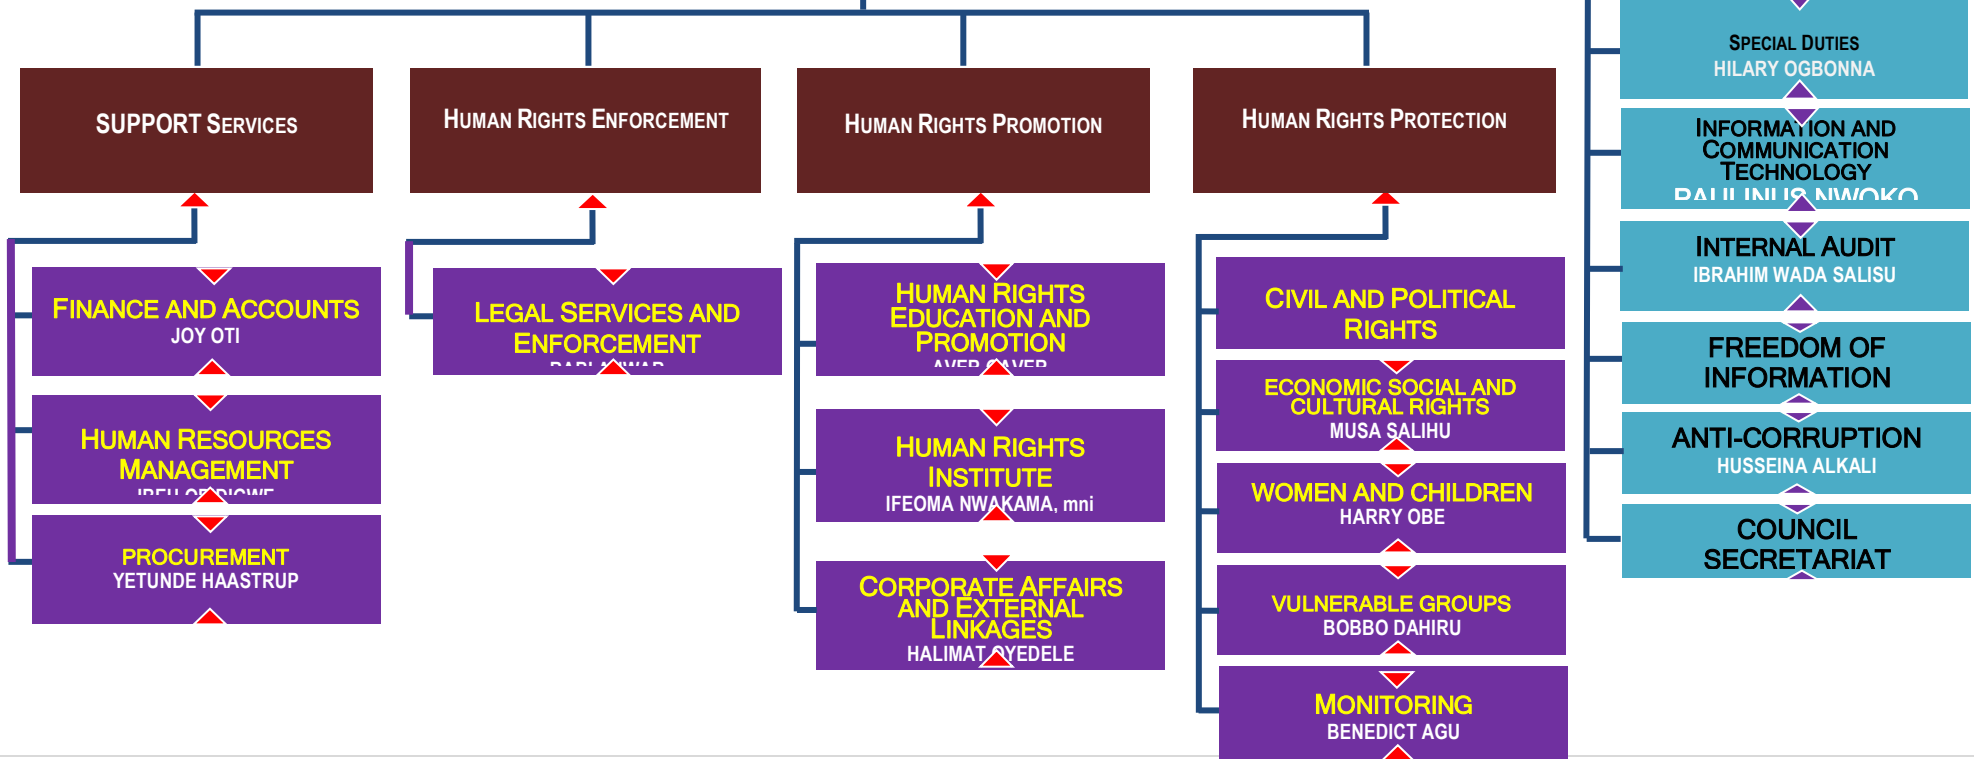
SUPPORT SERVICES

HUMAN RIGHTS ENFORCEMENT

HUMAN RIGHTS PROMOTION

HUMAN RIGHTS PROTECTION

SPECIAL DUTIES
HILARY OGBONNA

INFORMATION AND COMMUNICATION TECHNOLOGY
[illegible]

INTERNAL AUDIT
IBRAHIM WADA SALISU

FREEDOM OF INFORMATION

ANTI-CORRUPTION
HUSSEINA ALKALI

COUNCIL SECRETARIAT

FINANCE AND ACCOUNTS
JOY OTI

HUMAN RESOURCES MANAGEMENT
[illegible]

PROCUREMENT
YETUNDE HAASTRUP

LEGAL SERVICES AND ENFORCEMENT
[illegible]

HUMAN RIGHTS EDUCATION AND PROMOTION
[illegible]

HUMAN RIGHTS INSTITUTE
IFEOMA NWAKAMA, mni

CORPORATE AFFAIRS AND EXTERNAL LINKAGES
HALIMAT OYEDELE

CIVIL AND POLITICAL RIGHTS

ECONOMIC SOCIAL AND CULTURAL RIGHTS
MUSA SALIHU

WOMEN AND CHILDREN
HARRY OBE

VULNERABLE GROUPS
BOBBO DAHIRU

MONITORING
BENEDICT AGU